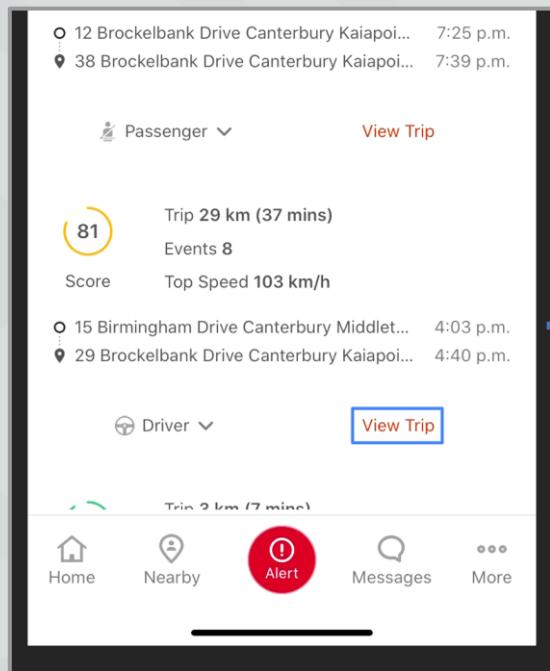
12 Brockelbank Drive Canterbury Kaiapoi... 7:25 p.m.
38 Brockelbank Drive Canterbury Kaiapoi... 7:39 p.m.

Passenger

View Trip

81
Score

Trip **29 km (37 mins)**
Events **8**
Top Speed **103 km/h**

15 Birmingham Drive Canterbury Middlet... 4:03 p.m.
29 Brockelbank Drive Canterbury Kaiapoi... 4:40 p.m.

Driver

View Trip

Trip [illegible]

Home Nearby Alert Messages More